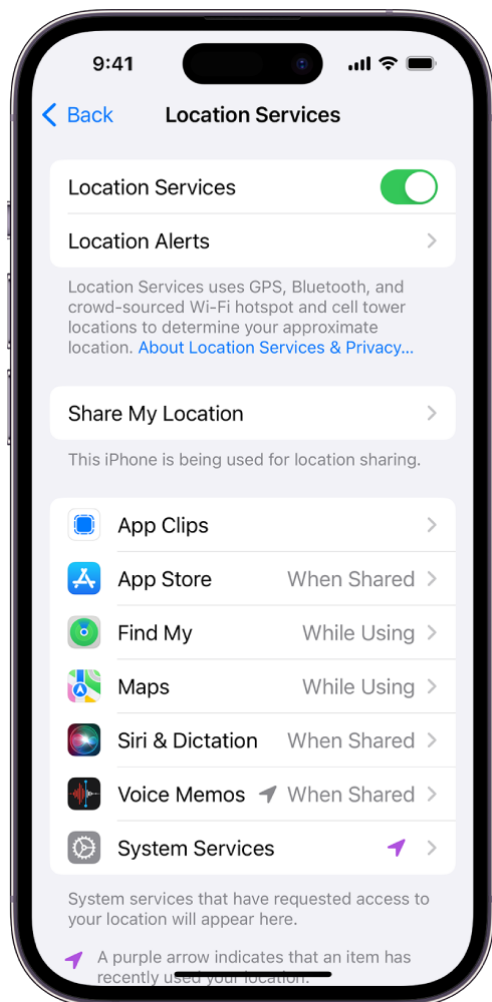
9:41

Back Location Services

Location Services

Location Alerts

Location Services uses GPS, Bluetooth, and crowd-sourced Wi-Fi hotspot and cell tower locations to determine your approximate location. About Location Services & Privacy...

Share My Location

This iPhone is being used for location sharing.

App Clips

App Store When Shared

Find My While Using

Maps While Using

Siri & Dictation When Shared

Voice Memos When Shared

System Services

System services that have requested access to your location will appear here.

A purple arrow indicates that an item has recently used your location.